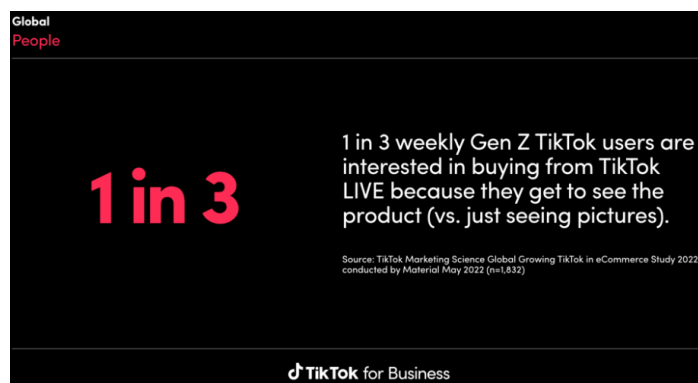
Global
People

1 in 3

1 in 3 weekly Gen Z TikTok users are interested in buying from TikTok LIVE because they get to see the product (vs. just seeing pictures).

Source: TikTok Marketing Science Global Growing TikTok in eCommerce Study 2022 conducted by Material May 2022 (n=1,832)

TikTok for Business